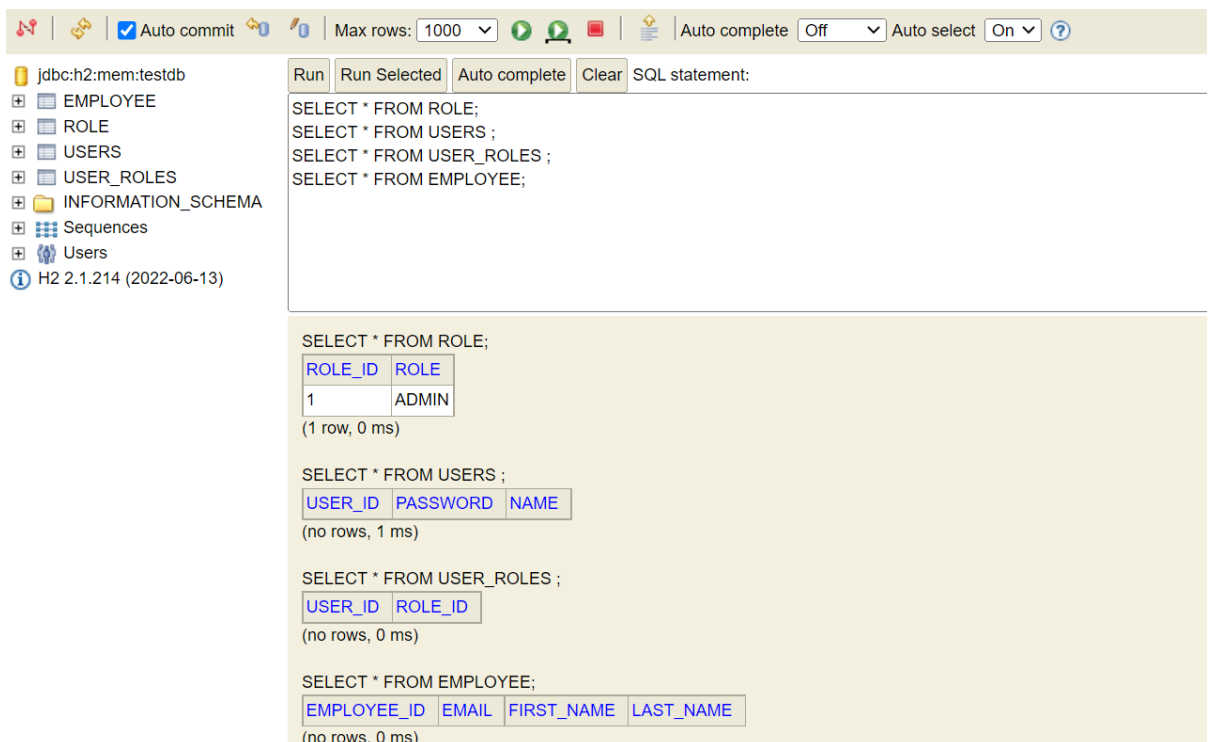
Auto commit Max rows: 1000 Auto complete Off Auto select On

jdbc:h2:mem:testdb
EMPLOYEE
ROLE
USERS
USER_ROLES
INFORMATION_SCHEMA
Sequences
Users
H2 2.1.214 (2022-06-13)

Run Run Selected Auto complete Clear SQL statement:

SELECT * FROM ROLE;
SELECT * FROM USERS ;
SELECT * FROM USER_ROLES ;
SELECT * FROM EMPLOYEE;

SELECT * FROM ROLE;

| ROLE_ID | ROLE |
|---|---|
| 1 | ADMIN |

(1 row, 0 ms)

SELECT * FROM USERS ;

| USER_ID | PASSWORD | NAME |
|---|---|---|

(no rows, 1 ms)

SELECT * FROM USER_ROLES ;

| USER_ID | ROLE_ID |
|---|---|

(no rows, 0 ms)

SELECT * FROM EMPLOYEE;

| EMPLOYEE_ID | EMAIL | FIRST_NAME | LAST_NAME |
|---|---|---|---|

(no rows, 0 ms)